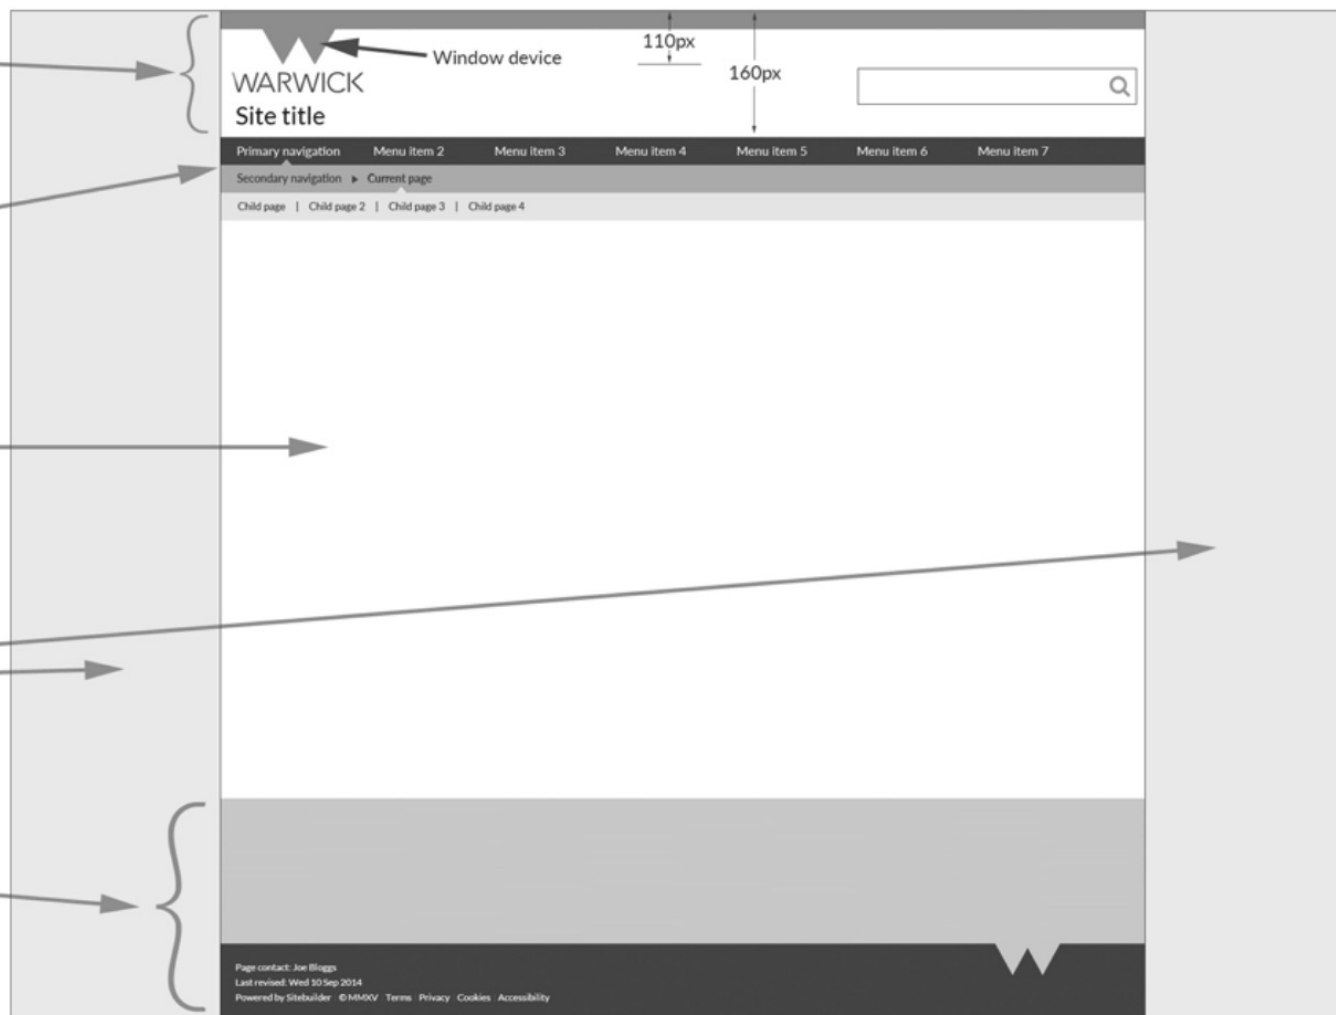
Window device

110px

160px

WARWICK
Site title

Primary navigation Menu item 2 Menu item 3 Menu item 4 Menu item 5 Menu item 6 Menu item 7

Secondary navigation ▸ Current page

Child page | Child page 2 | Child page 3 | Child page 4

Page contact: Joe Bloggs
Last revised: Wed 10 Sep 2014
Powered by Sitebuilder ©MMXV Terms Privacy Cookies Accessibility